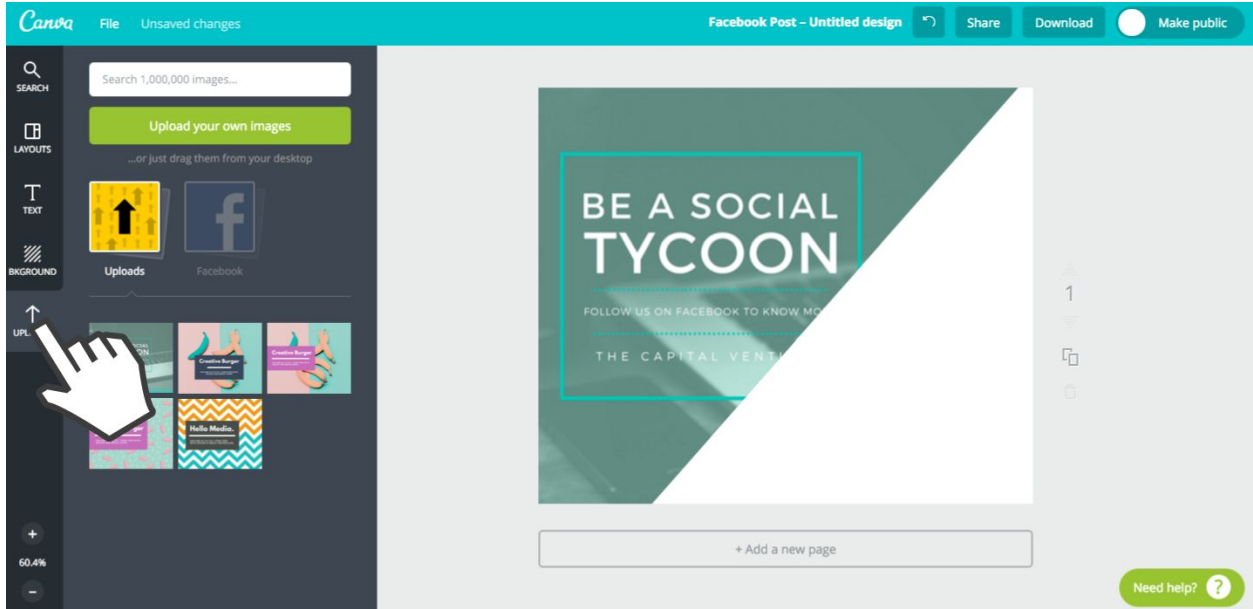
Canva File Unsaved changes

Facebook Post – Untitled design Share Download Make public

SEARCH

LAYOUTS

TEXT

BKGROUND

UPL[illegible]

Search 1,000,000 images...

Upload your own images

...or just drag them from your desktop

Uploads

Facebook

Creative Burger

Creative Burger

Hello Media.

+
60.4%
–

BE A SOCIAL
TYCOON

FOLLOW US ON FACEBOOK TO KNOW MO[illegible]

THE CAPITAL VENT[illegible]

1

+ Add a new page

Need help? ?